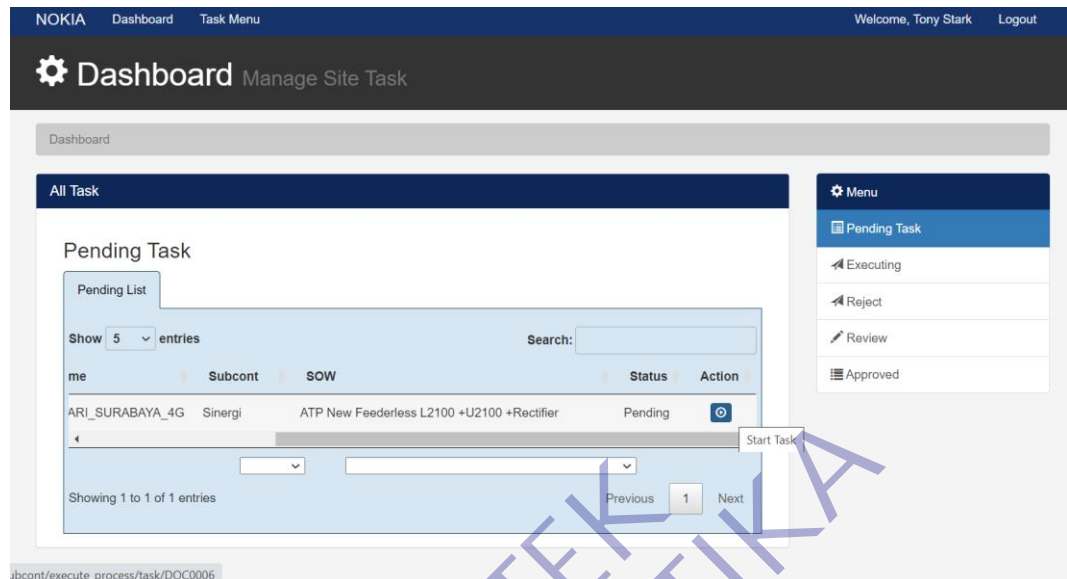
NOKIA Dashboard Task Menu Welcome, Tony Stark Logout

Dashboard Manage Site Task

Dashboard

All Task

Pending Task

Pending List

Show 5 entries

Search:

| me | Subcont | SOW | Status | Action |
|---|---|---|---|---|
| ARI_SURABAYA_4G | Sinergi | ATP New Feederless L2100 +U2100 +Rectifier | Pending | |

Start Task

Showing 1 to 1 of 1 entries

Previous 1 Next

Menu

Pending Task

Executing

Reject

Review

Approved

ubcont/execute_process/task/DOC0006

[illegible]